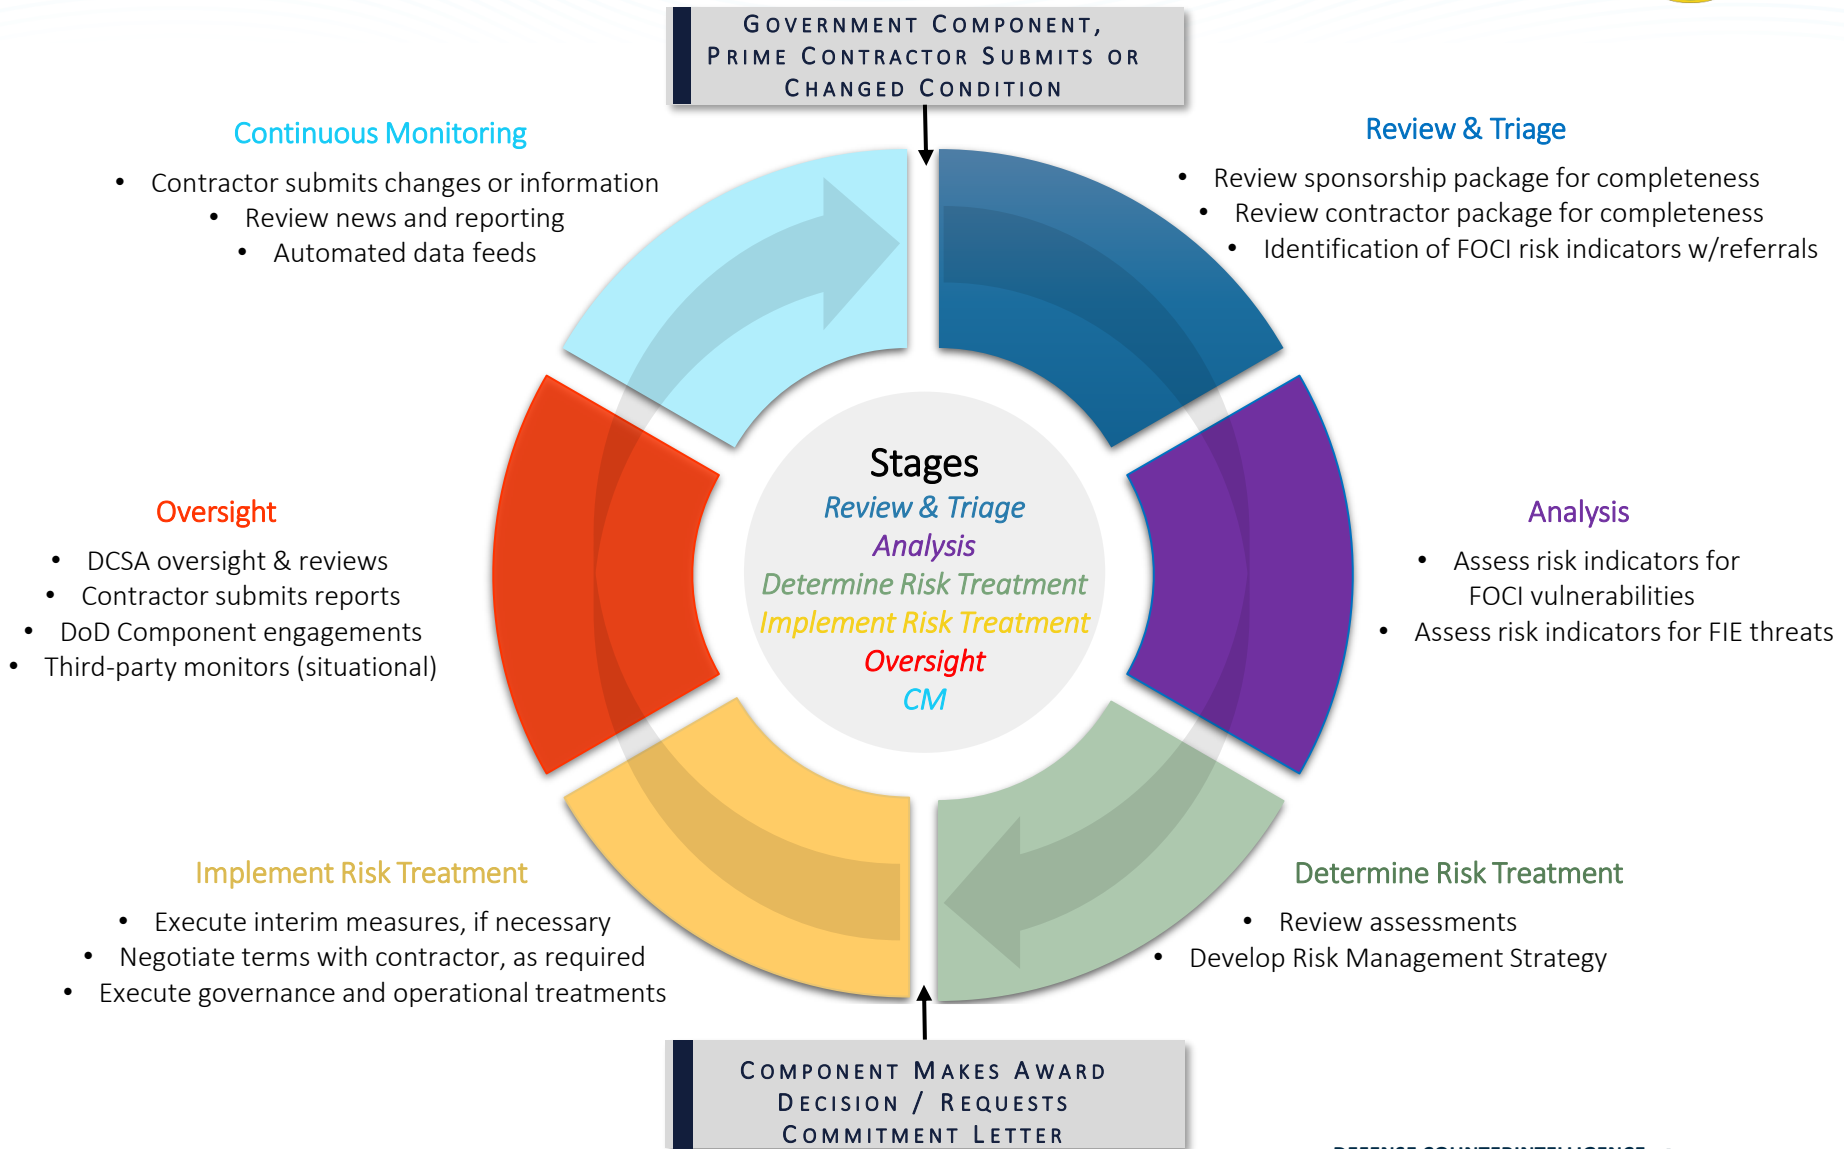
GOVERNMENT COMPONENT, PRIME CONTRACTOR SUBMITS OR CHANGED CONDITION

Continuous Monitoring

- Contractor submits changes or information
- Review news and reporting
- Automated data feeds

Review & Triage

- Review sponsorship package for completeness
- Review contractor package for completeness
- Identification of FOCI risk indicators w/referrals

Stages
Review & Triage
Analysis
Determine Risk Treatment
Implement Risk Treatment
Oversight
CM

Oversight

- DCSA oversight & reviews
- Contractor submits reports
- DoD Component engagements
- Third-party monitors (situational)

Analysis

- Assess risk indicators for FOCI vulnerabilities
- Assess risk indicators for FIE threats

Implement Risk Treatment

- Execute interim measures, if necessary
- Negotiate terms with contractor, as required
- Execute governance and operational treatments

Determine Risk Treatment

- Review assessments
- Develop Risk Management Strategy

COMPONENT MAKES AWARD DECISION / REQUESTS COMMITMENT LETTER